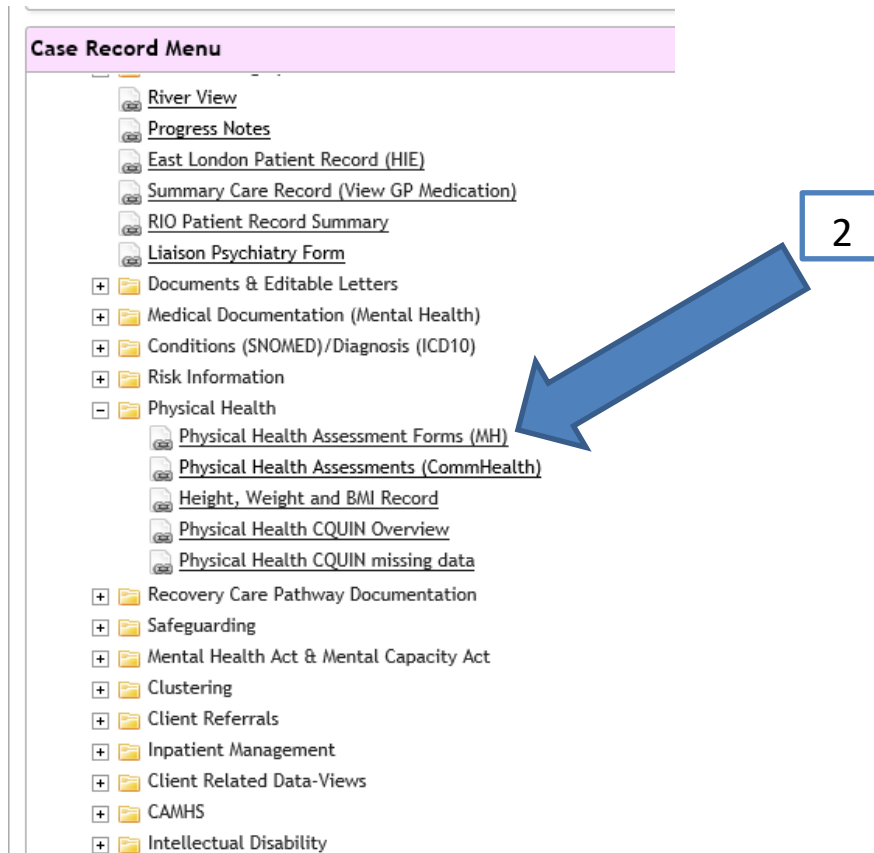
Case Record Menu

River View
Progress Notes
East London Patient Record (HIE)
Summary Care Record (View GP Medication)
RIO Patient Record Summary
Liaison Psychiatry Form
Documents & Editable Letters
Medical Documentation (Mental Health)
Conditions (SNOMED)/Diagnosis (ICD10)
Risk Information
Physical Health
Physical Health Assessment Forms (MH)
Physical Health Assessments (CommHealth)
Height, Weight and BMI Record
Physical Health CQUIN Overview
Physical Health CQUIN missing data
Recovery Care Pathway Documentation
Safeguarding
Mental Health Act & Mental Capacity Act
Clustering
Client Referrals
Inpatient Management
Client Related Data-Views
CAMHS
Intellectual Disability

2